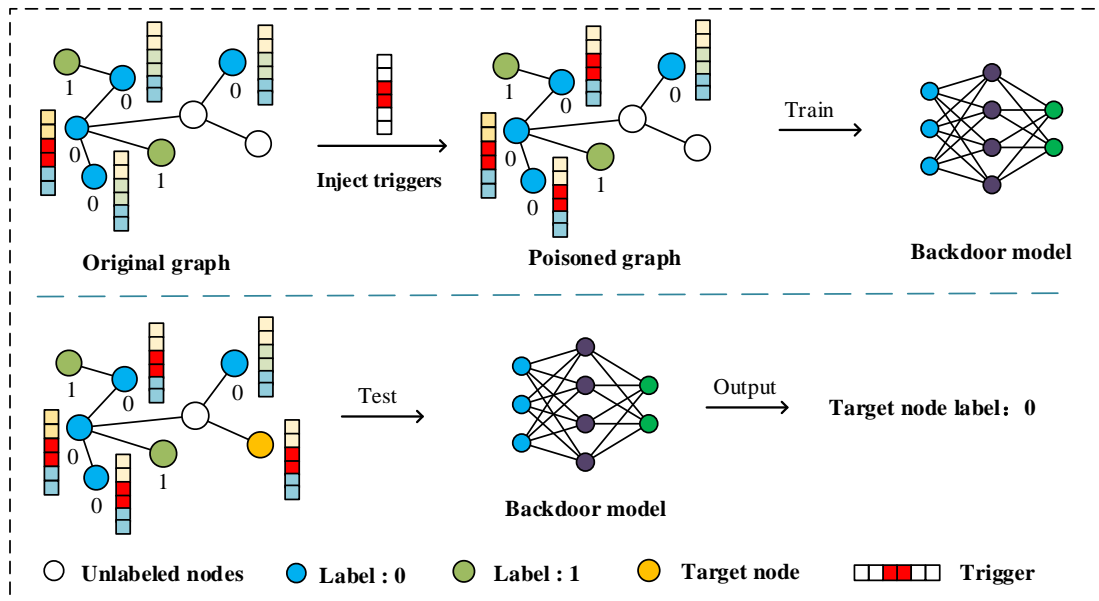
1
0
0
0
0
1

Original graph

Inject triggers

1
0
0
0
0
1

Poisoned graph

Train

Backdoor model

1
0
0
0
0
1

Test

Backdoor model

Output

Target node label：0

Unlabeled nodes
Label : 0
Label : 1
Target node
Trigger